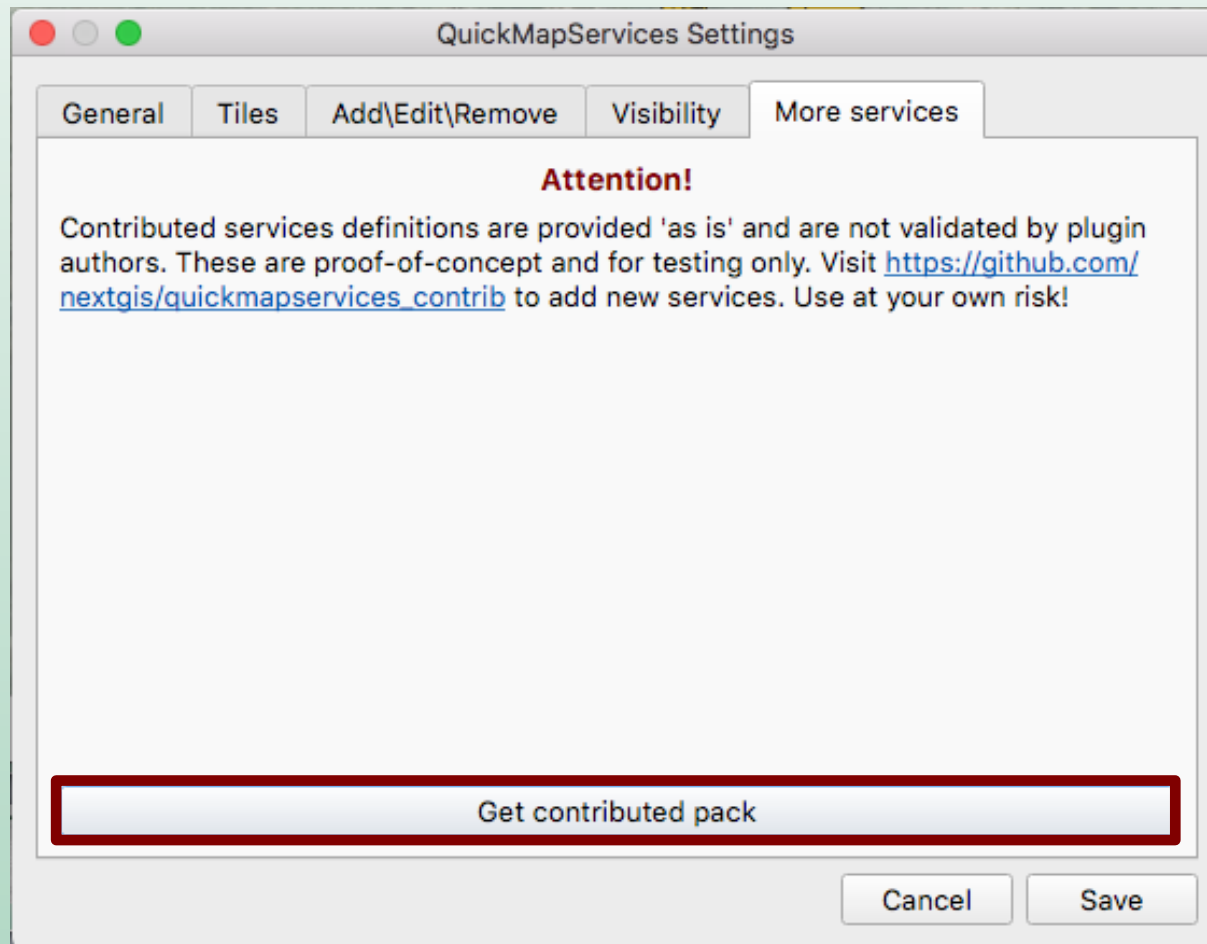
QuickMapServices Settings

General | Tiles | Add\Edit\Remove | Visibility | More services

Attention!

Contributed services definitions are provided 'as is' and are not validated by plugin authors. These are proof-of-concept and for testing only. Visit https://github.com/nextgis/quickmapservices_contrib to add new services. Use at your own risk!

Get contributed pack

Cancel
Save